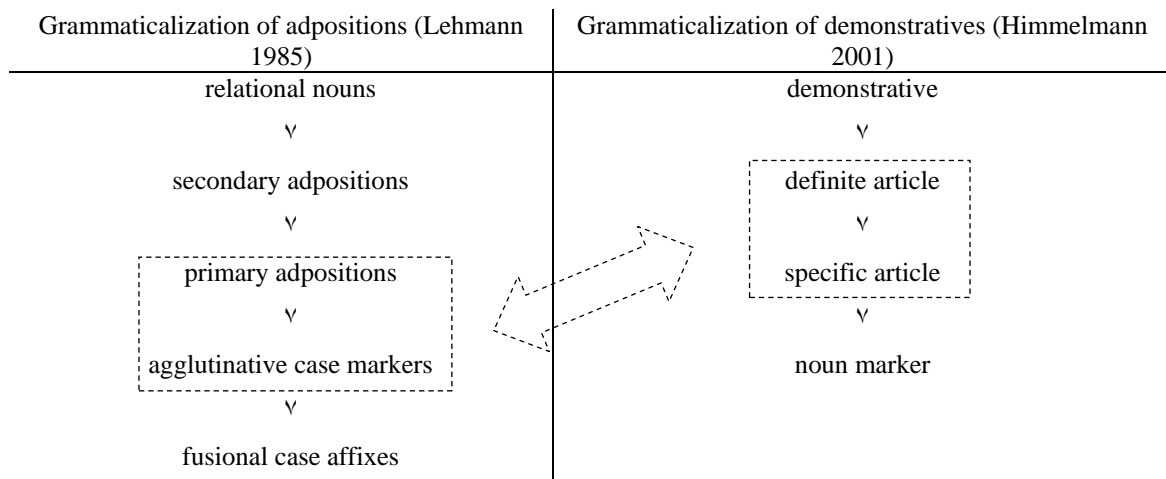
| Grammaticalization of adpositions (Lehmann 1985) | Grammaticalization of demonstratives (Himmelmann 2001) |
|---|---|
| relational nouns | demonstrative |
| ٧ | ٧ |
| secondary adpositions | definite article |
| ٧ | ٧ |
| primary adpositions | specific article |
| ٧ | ٧ |
| agglutinative case markers | noun marker |
| ٧ | |
| fusional case affixes | |